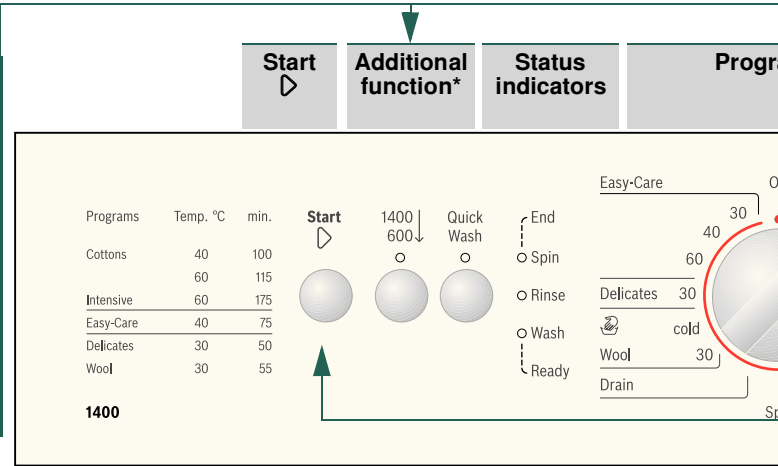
Start
▷

Additional function*

Status indicators

Progra

| Programs | Temp. °C | min. |
|---|---|---|
| Cottons | 40 | 100 |
| | 60 | 115 |
| Intensive | 60 | 175 |
| Easy-Care | 40 | 75 |
| Delicates | 30 | 50 |
| Wool | 30 | 55 |

1400

Start
▷

1400
600

Quick Wash

End
Spin
Rinse
Wash
Ready

Easy-Care
30
40
60
Delicates 30
cold
Wool 30
Drain
O
Sp